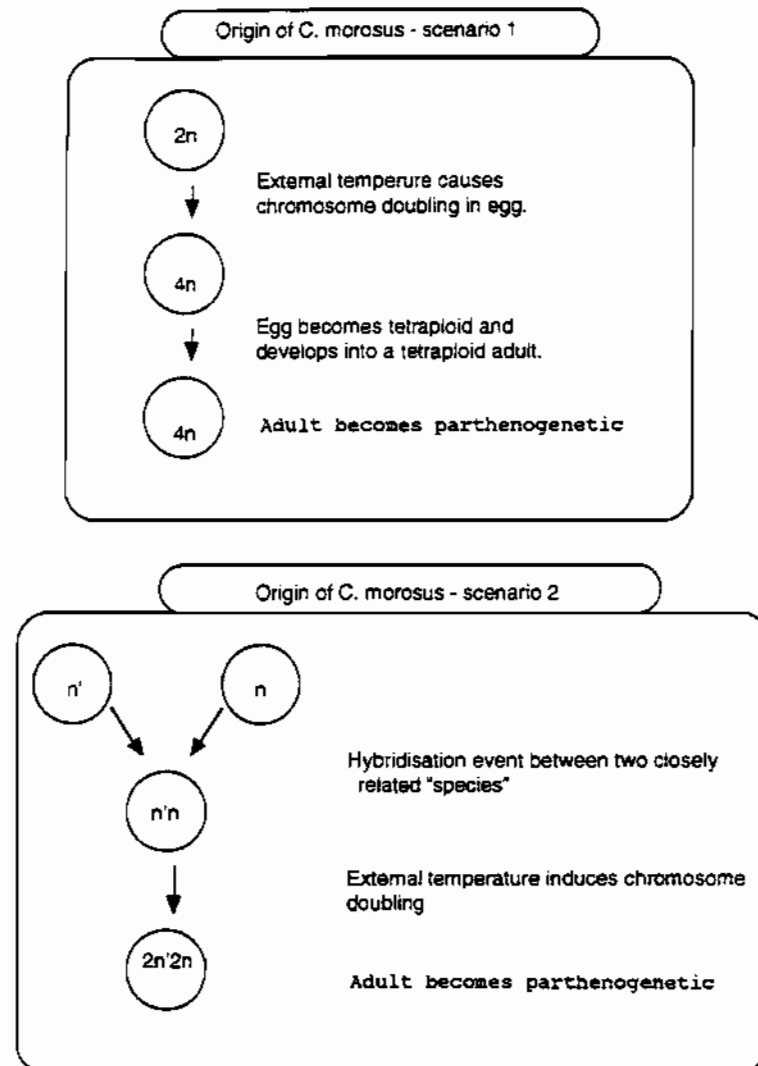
Origin of C. morosus - scenario 1

2n

External temperure causes chromosome doubling in egg.

4n

Egg becomes tetraploid and develops into a tetraploid adult.

4n

Adult becomes parthenogenetic

Origin of C. morosus - scenario 2

n'

n

Hybridisation event between two closely related "species"

n'n

External temperature induces chromosome doubling

2n'2n

Adult becomes parthenogenetic